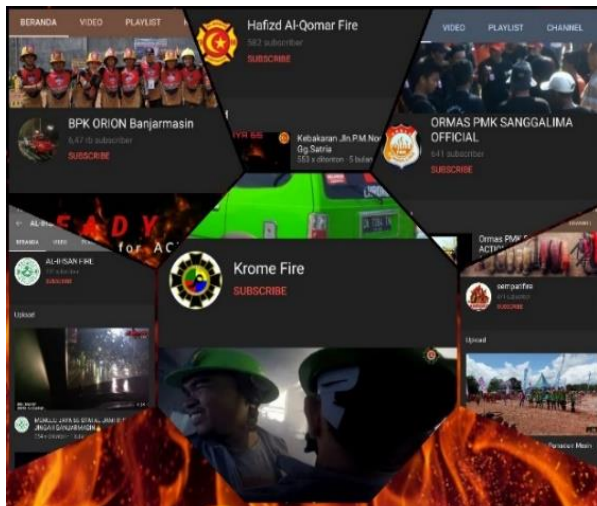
BERANDA VIDEO PLAYLIST

BPK ORION Banjarmasin
6,47 rb subscriber
SUBSCRIBE

Hafizd Al-Qomar Fire
582 subscriber
SUBSCRIBE

Kebakaran Jln.P.M.Noor Gg.Satria
553 x ditonton · 5 bulan

VIDEO PLAYLIST CHANNEL

ORMAS PMK SANGGALIMA OFFICIAL
641 subscriber
SUBSCRIBE

EADY
for ACT

AL-IHSAN FIRE
SUBSCRIBE

BERANDA VIDEO

Upload

Krome Fire
SUBSCRIBE

Ormas PMK
ACTI

sempatfire
SUBSCRIBE

Upload